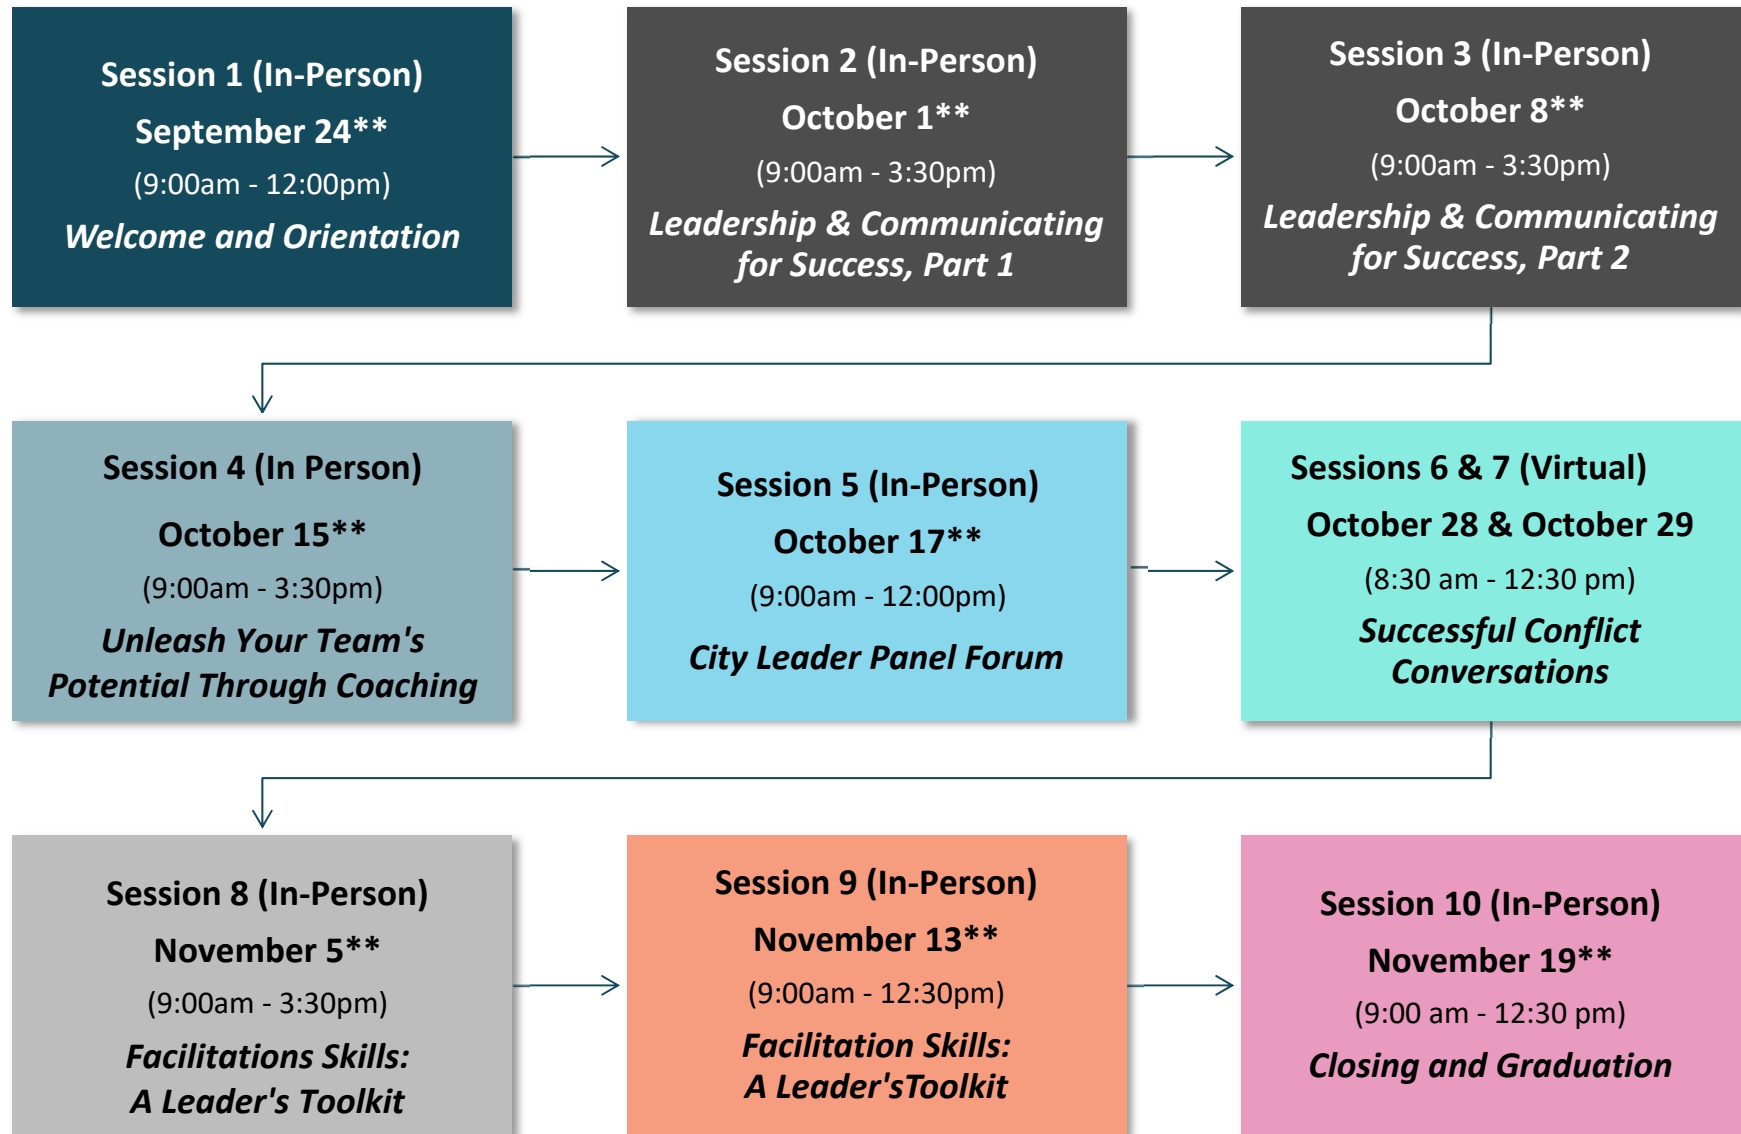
Session 1 (In-Person)
September 24**
(9:00am - 12:00pm)
Welcome and Orientation

Session 2 (In-Person)
October 1**
(9:00am - 3:30pm)
Leadership & Communicating for Success, Part 1

Session 3 (In-Person)
October 8**
(9:00am - 3:30pm)
Leadership & Communicating for Success, Part 2

Session 4 (In Person)
October 15**
(9:00am - 3:30pm)
Unleash Your Team's Potential Through Coaching

Session 5 (In-Person)
October 17**
(9:00am - 12:00pm)
City Leader Panel Forum

Sessions 6 & 7 (Virtual)
October 28 & October 29
(8:30 am - 12:30 pm)
Successful Conflict Conversations

Session 8 (In-Person)
November 5**
(9:00am - 3:30pm)
Facilitations Skills: A Leader's Toolkit

Session 9 (In-Person)
November 13**
(9:00am - 12:30pm)
Facilitation Skills: A Leader'sToolkit

Session 10 (In-Person)
November 19**
(9:00 am - 12:30 pm)
Closing and Graduation